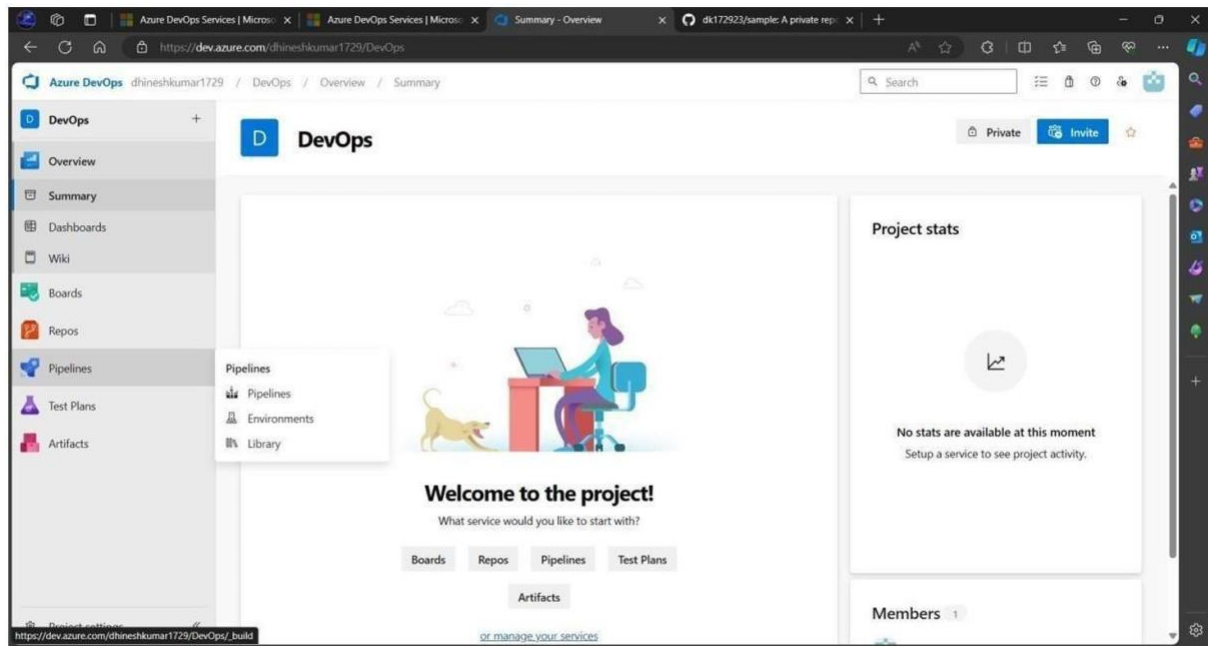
Azure DevOps Services | Microso × Azure DevOps Services | Microso × Summary - Overview × dk172923/sample: A private rep × +

https://dev.azure.com/dhineshkumar1729/DevOps

Azure DevOps dhineshkumar1729 / DevOps / Overview / Summary

Search

DevOps +

Overview

Summary

Dashboards

Wiki

Boards

Repos

Pipelines

Test Plans

Artifacts

Pipelines
Pipelines
Environments
Library

D DevOps

Private Invite

Welcome to the project!

What service would you like to start with?

Boards Repos Pipelines Test Plans

Artifacts

or manage your services

Project stats

No stats are available at this moment

Setup a service to see project activity.

Members 1

https://dev.azure.com/dhineshkumar1729/DevOps/_build